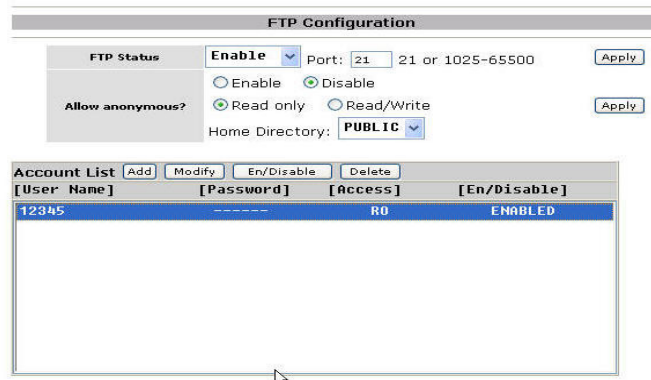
FTP Configuration

| FTP Status | Enable Port: 21 21 or 1025-65500 | Apply |
|---|---|---|
| Allow anonymous? | Enable Disable<br>Read only Read/Write<br>Home Directory: PUBLIC | Apply |

Account List Add Modify En/Disable Delete

| [User Name] | [Password] | [Access] | [En/Disable] |
|---|---|---|---|
| 12345 | ------ | RO | ENABLED |